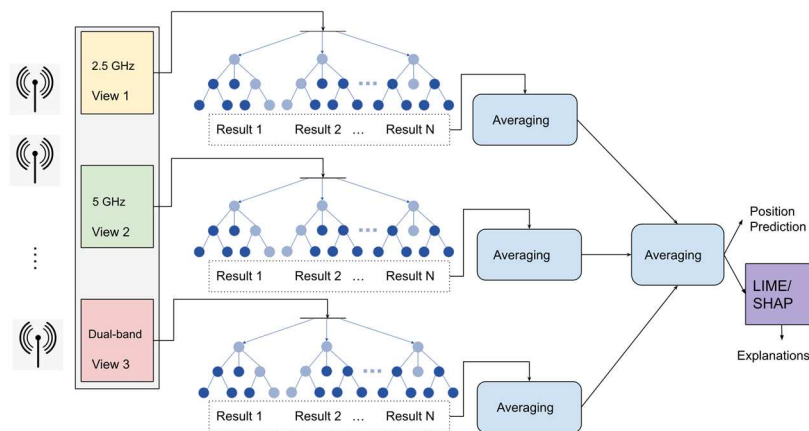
2.5 GHz
View 1

5 GHz
View 2

Dual-band
View 3

Result 1 Result 2 ... Result N

Averaging

Result 1 Result 2 ... Result N

Averaging

Result 1 Result 2 ... Result N

Averaging

Averaging

Position Prediction

LIME/ SHAP

Explanations